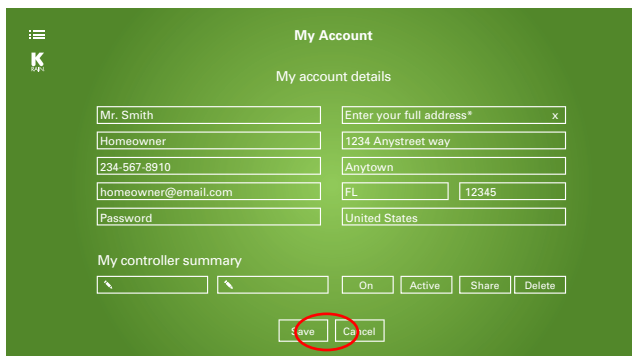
K
RAIN

My Account

My account details

Mr. Smith
Homeowner
234-567-8910
homeowner@email.com
Password

Enter your full address* x
1234 Anystreet way
Anytown
FL
12345
United States

My controller summary

On
Active
Share
Delete

Save
Cancel